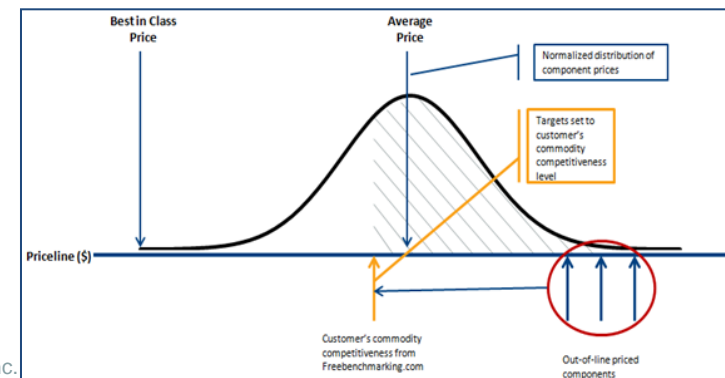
Best in Class Price

Average Price

Normalized distribution of component prices

Targets set to customer's commodity competitiveness level

Priceline ($)

Customer's commodity competitiveness from Freebenchmarking.com

Out-of-line priced components

C.